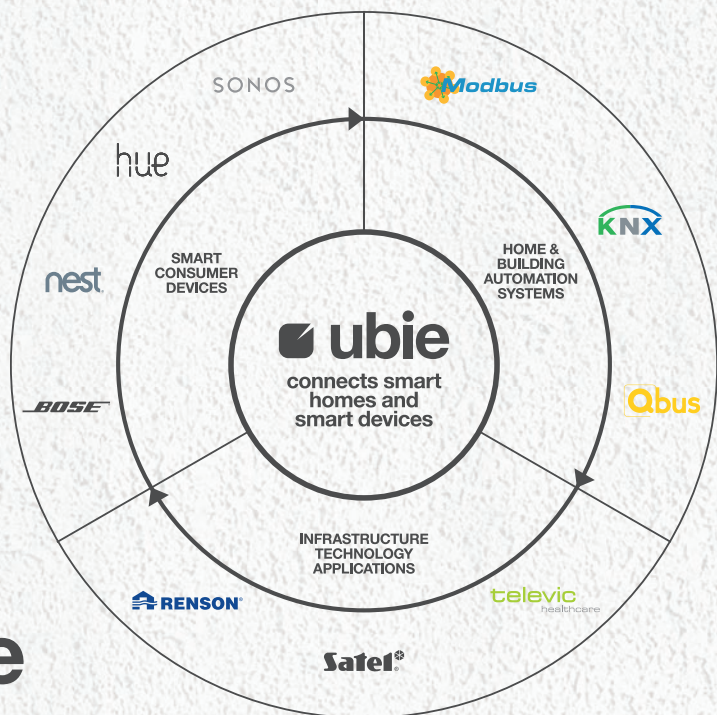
SONOS

Modbus

hue

SMART CONSUMER DEVICES

HOME & BUILDING AUTOMATION SYSTEMS

KNX

nest

ubie

connects smart homes and smart devices

BOSE

Qbus

INFRASTRUCTURE TECHNOLOGY APPLICATIONS

RENSON

televic healthcare

Satel

e